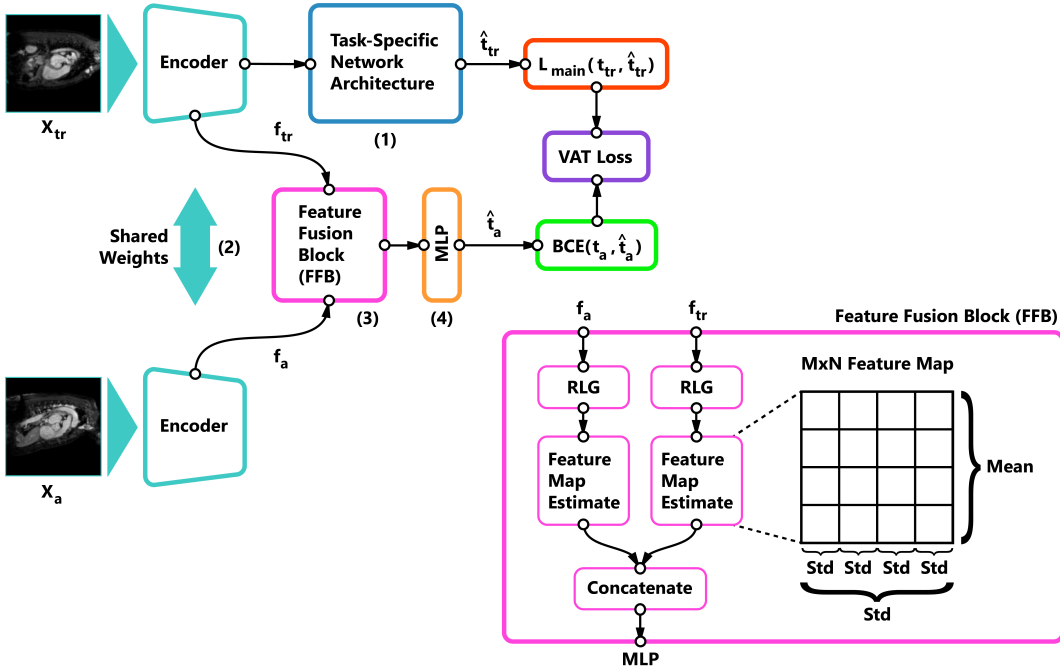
$X_{tr}$

Encoder

Task-Specific Network Architecture

(1)

$\hat{t}_{tr}$

$L_{main}(t_{tr}, \hat{t}_{tr})$

VAT Loss

$f_{tr}$

Shared Weights

(2)

Feature Fusion Block (FFB)

(3)

MLP

(4)

$\hat{t}_a$

$BCE(t_a, \hat{t}_a)$

$f_a$

$X_a$

Encoder

Feature Fusion Block (FFB)

$f_a$

$f_{tr}$

RLG

RLG

Feature Map Estimate

Feature Map Estimate

MxN Feature Map

Mean

Concatenate

Std Std Std Std

Std

MLP